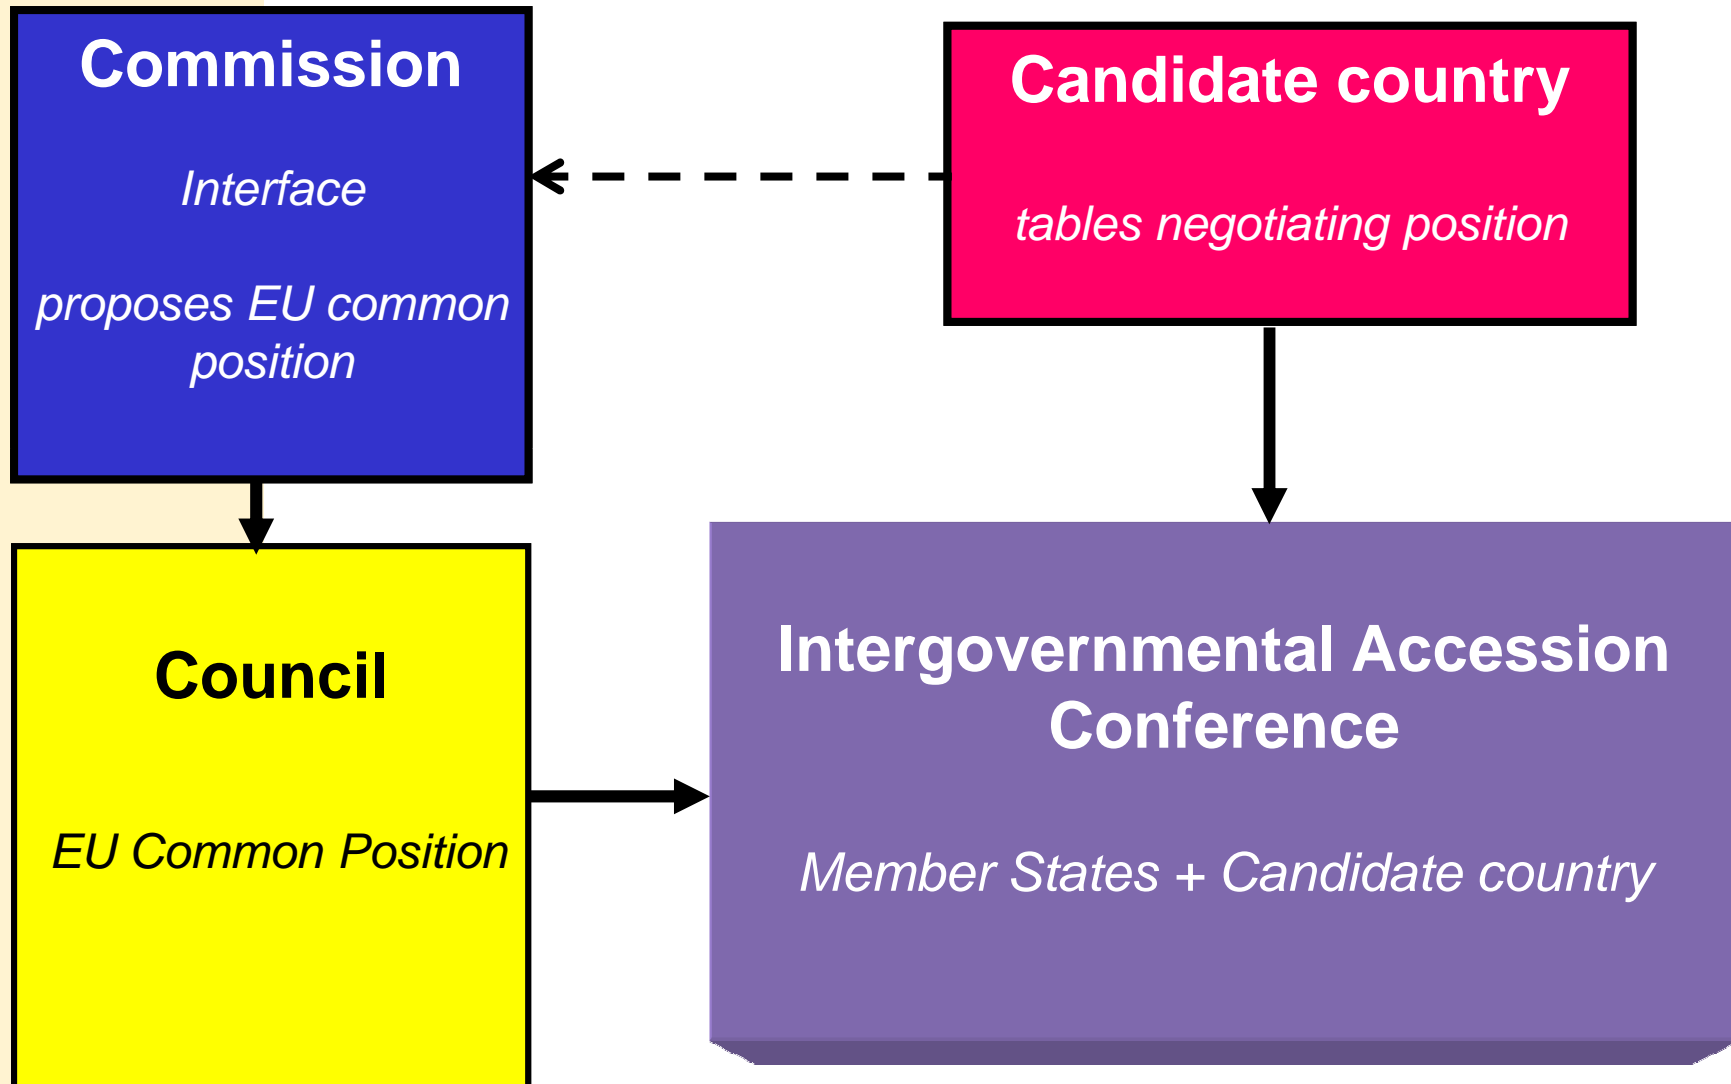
Commission

Interface

proposes EU common position

Candidate country

tables negotiating position

Council

EU Common Position

Intergovernmental Accession Conference

Member States + Candidate country